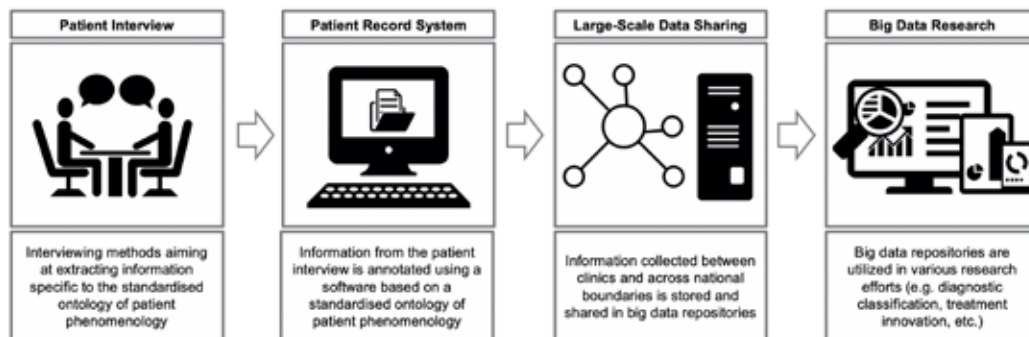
Patient Interview

Interviewing methods aiming at extracting information specific to the standardised ontology of patient phenomenology

Patient Record System

Information from the patient interview is annotated using a software based on a standardised ontology of patient phenomenology

Large-Scale Data Sharing

Information collected between clinics and across national boundaries is stored and shared in big data repositories

Big Data Research

Big data repositories are utilized in various research efforts (e.g. diagnostic classification, treatment innovation, etc.)